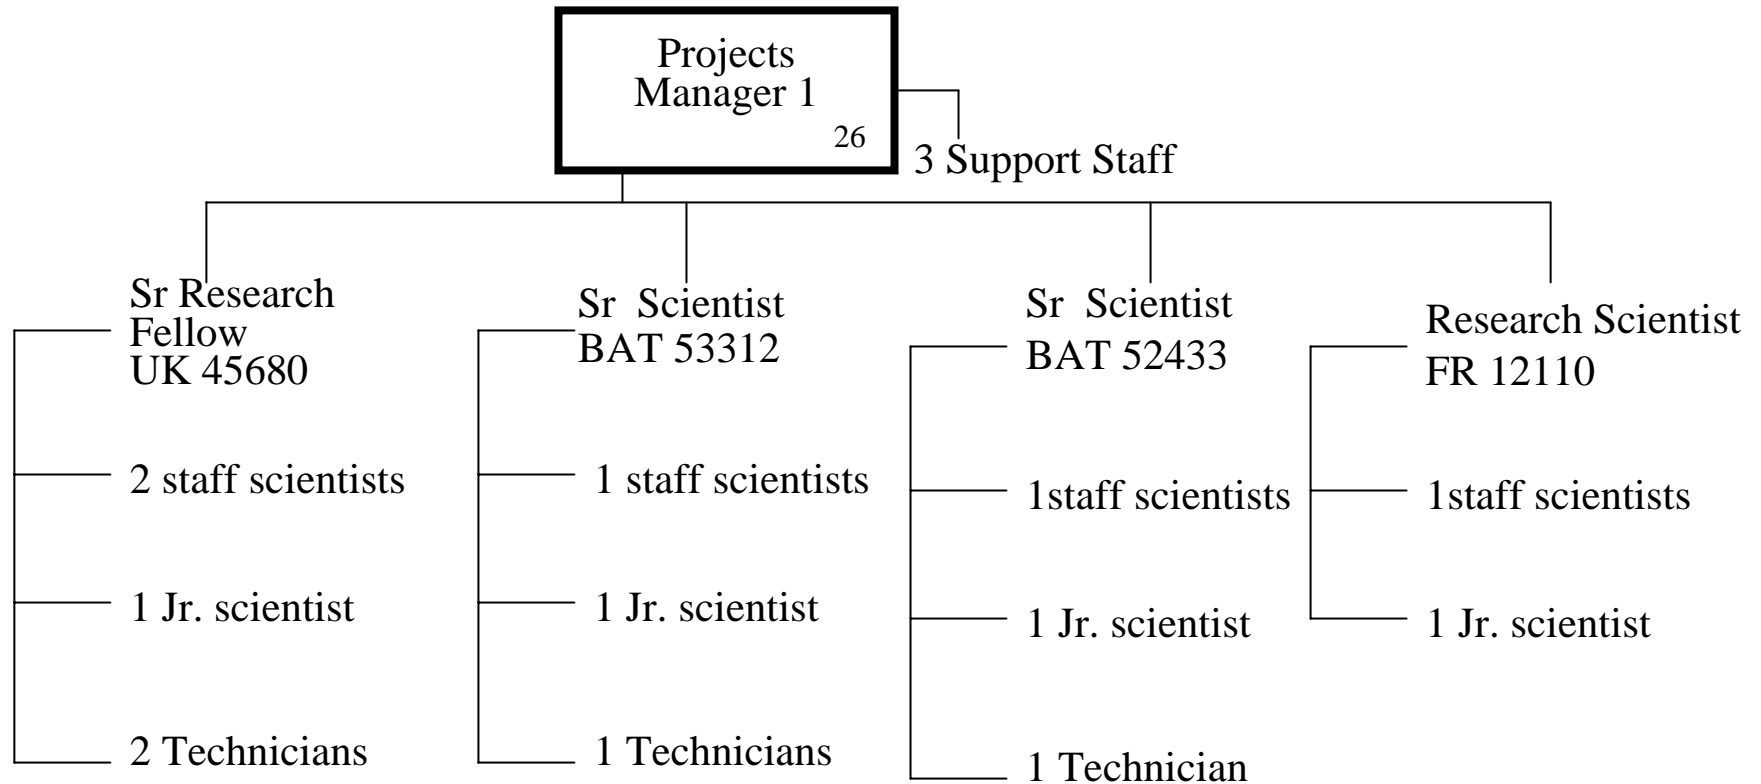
Projects Manager 1
26

3 Support Staff

Sr Research Fellow
UK 45680

2 staff scientists

1 Jr. scientist

2 Technicians

Sr Scientist
BAT 53312

1 staff scientists

1 Jr. scientist

1 Technicians

Sr Scientist
BAT 52433

1staff scientists

1 Jr. scientist

1 Technician

Research Scientist
FR 12110

1staff scientists

1 Jr. scientist